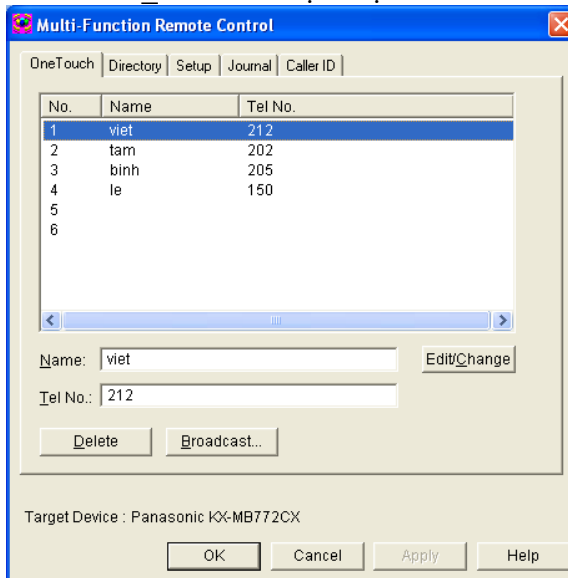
Multi-Function Remote Control

OneTouch | Directory | Setup | Journal | Caller ID

| No. | Name | Tel No. |
|---|---|---|
| 1 | viet | 212 |
| 2 | tam | 202 |
| 3 | binh | 205 |
| 4 | le | 150 |
| 5 | | |
| 6 | | |

Name: viet

Edit/Change

Tel No.: 212

Delete

Broadcast...

Target Device : Panasonic KX-MB772CX

OK

Cancel

Apply

Help